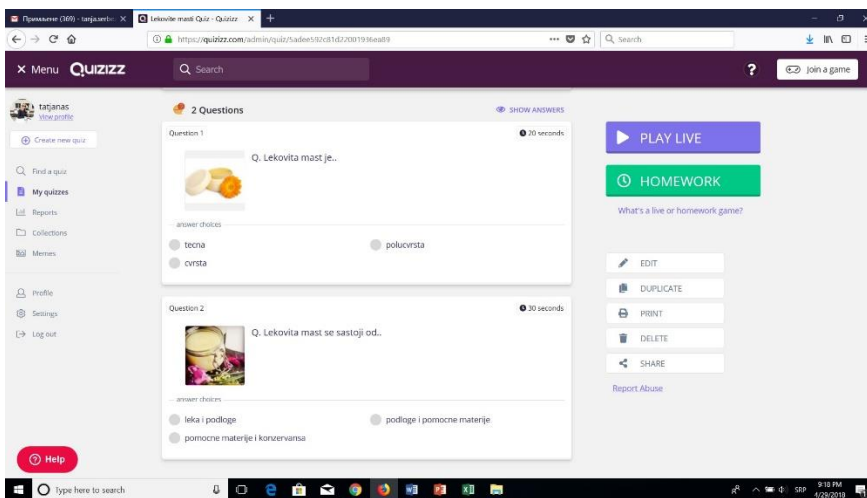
Примљене (369) - tanja.serbi... ×
Lekovite masti Quiz - Quizizz ×
+
https://quizizz.com/admin/quiz/5adee592c81d22001936ea89
Search

× Menu QUIZIZZ
Search
?
Join a game

tatjanas
View profile
Create new quiz
Find a quiz
My quizzes
Reports
Collections
Memes
Profile
Settings
Log out

2 Questions
SHOW ANSWERS

Question 1
20 seconds
Q. Lekovita mast je..
answer choices
tecna
polucvrsta
cvrsta

Question 2
30 seconds
Q. Lekovita mast se sastoji od..
answer choices
leka i podloge
podloge i pomocne materije
pomocne materije i konzervansa

PLAY LIVE
HOMEWORK
What's a live or homework game?
EDIT
DUPLICATE
PRINT
DELETE
SHARE
Report Abuse

Help

Type here to search
SRP
9:18 PM
4/29/2018